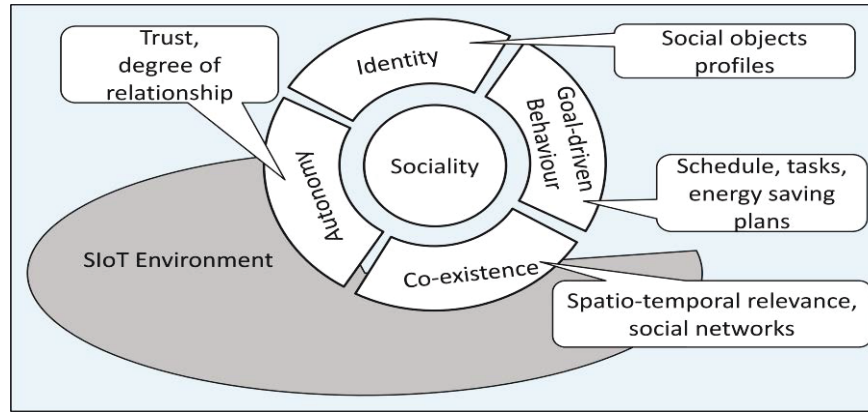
Trust, degree of relationship

Identity

Social objects profiles

Goal-driven Behaviour

Sociality

Autonomy

Schedule, tasks, energy saving plans

SIoT Environment

Co-existence

Spatio-temporal relevance, social networks